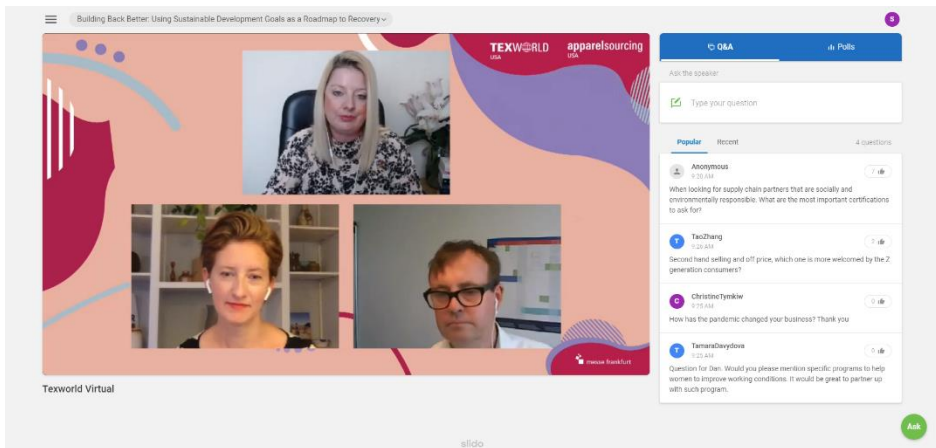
Building Back Better: Using Sustainable Development Goals as a Roadmap to Recovery

S

TEXWORLD USA

apparelsourcing USA

messe frankfurt

Texworld Virtual

Q&A

Polls

Ask the speaker

Type your question

Popular

Recent

4 questions

Anonymous
9:20 AM
7
When looking for supply chain partners that are socially and environmentally responsible. What are the most important certifications to ask for?

T
TaoZhang
9:26 AM
0
Second hand selling and off price, which one is more welcomed by the Z generation consumers?

C
ChristineTymkiw
9:19 AM
0
How has the pandemic changed your business? Thank you

T
TamaraDavydova
9:25 AM
0
Question for Dan. Would you please mention specific programs to help women to improve working conditions. It would be great to partner up with such program.

Ask

slido